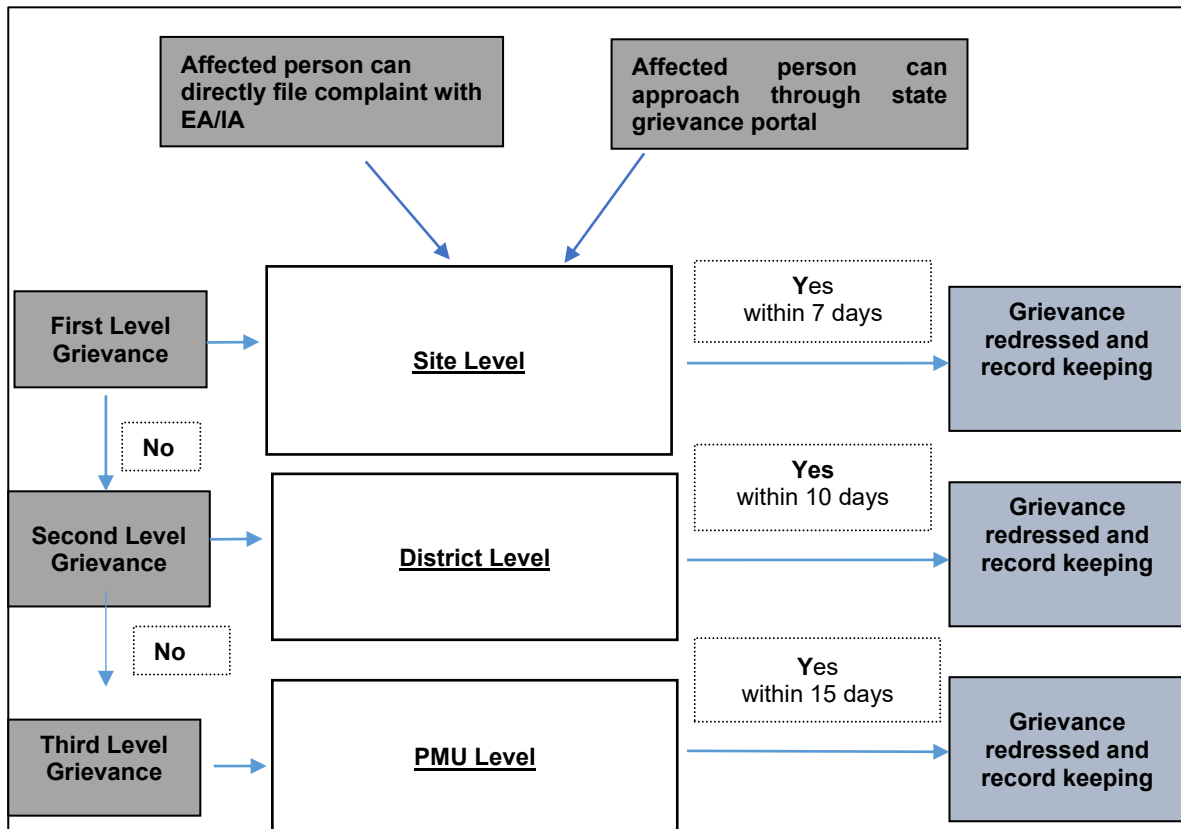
Affected person can directly file complaint with EA/IA

Affected person can approach through state grievance portal

First Level Grievance

Site Level

Yes
within 7 days

Grievance redressed and record keeping

No

Second Level Grievance

District Level

Yes
within 10 days

Grievance redressed and record keeping

No

Third Level Grievance

PMU Level

Yes
within 15 days

Grievance redressed and record keeping